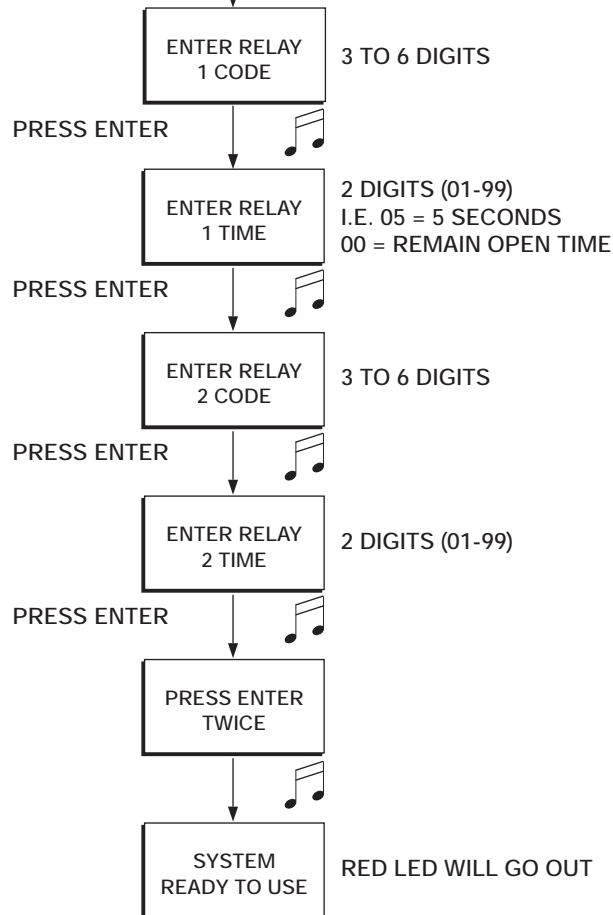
ENTER RELAY 1 CODE

3 TO 6 DIGITS

PRESS ENTER

ENTER RELAY 1 TIME

2 DIGITS (01-99)
I.E. 05 = 5 SECONDS
00 = REMAIN OPEN TIME

PRESS ENTER

ENTER RELAY 2 CODE

3 TO 6 DIGITS

PRESS ENTER

ENTER RELAY 2 TIME

2 DIGITS (01-99)

PRESS ENTER

PRESS ENTER TWICE

SYSTEM READY TO USE

RED LED WILL GO OUT